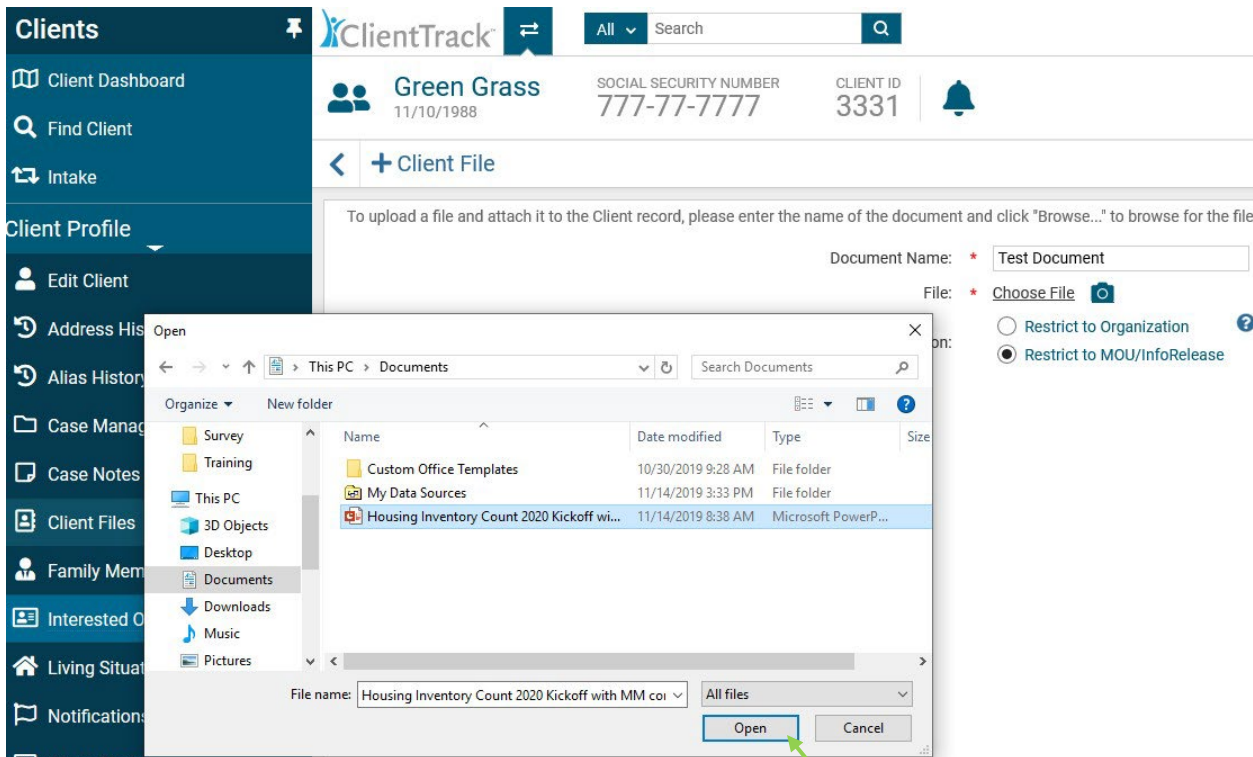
Clients

Client Dashboard

Find Client

Intake

Client Profile

Edit Client

Address His

Alias History

Case Manag

Case Notes

Client Files

Family Mem

Interested O

Living Situat

Notifications

ClientTrack™

All

Search

Green Grass
11/10/1988

SOCIAL SECURITY NUMBER
777-77-7777

CLIENT ID
3331

+ Client File

To upload a file and attach it to the Client record, please enter the name of the document and click "Browse..." to browse for the file

Document Name: * Test Document

File: * Choose File

on:

Restrict to Organization

Restrict to MOU/InfoRelease

Open

This PC > Documents

Search Documents

Organize

New folder

| Name | Date modified | Type | Size |
|---|---|---|---|
| Custom Office Templates | 10/30/2019 9:28 AM | File folder | |
| My Data Sources | 11/14/2019 3:33 PM | File folder | |
| Housing Inventory Count 2020 Kickoff wi... | 11/14/2019 8:38 AM | Microsoft PowerP... | |

Survey

Training

This PC

3D Objects

Desktop

Documents

Downloads

Music

Pictures

File name: Housing Inventory Count 2020 Kickoff with MM coı

All files

Open

Cancel